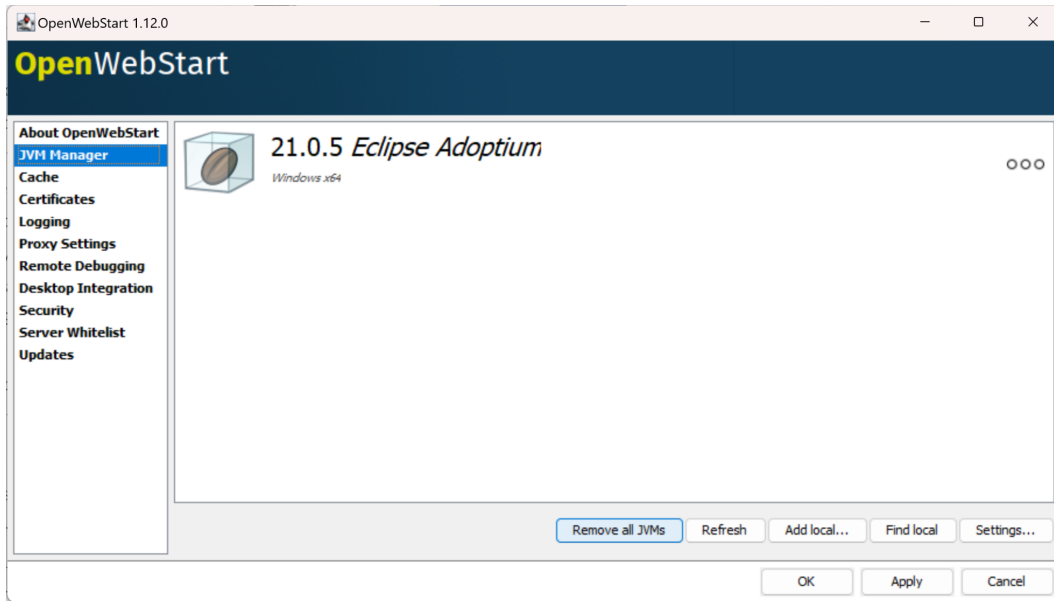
OpenWebStart 1.12.0

OpenWebStart

About OpenWebStart
JVM Manager
Cache
Certificates
Logging
Proxy Settings
Remote Debugging
Desktop Integration
Security
Server Whitelist
Updates

21.0.5 Eclipse Adoptium
Windows x64

Remove all JVMs
Refresh
Add local...
Find local
Settings...

OK
Apply
Cancel